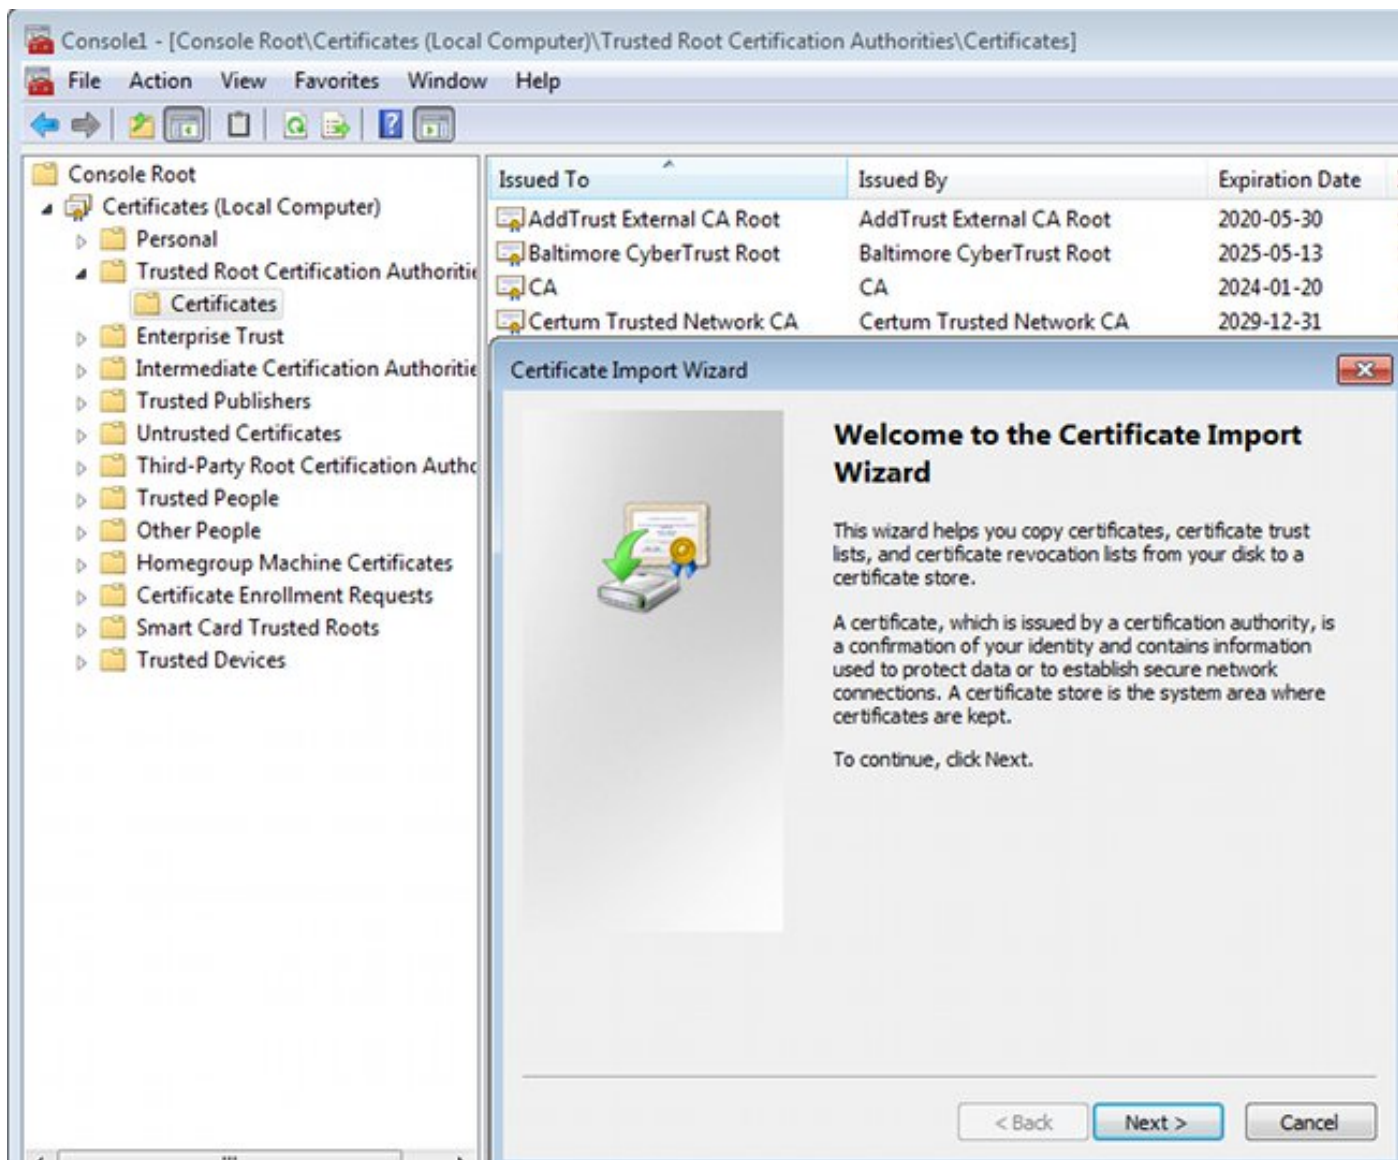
Console1 - [Console Root\Certificates (Local Computer)\Trusted Root Certification Authorities\Certificates]

File Action View Favorites Window Help

Console Root
Certificates (Local Computer)
Personal
Trusted Root Certification Authoriti
Certificates
Enterprise Trust
Intermediate Certification Authoritie
Trusted Publishers
Untrusted Certificates
Third-Party Root Certification Autho
Trusted People
Other People
Homegroup Machine Certificates
Certificate Enrollment Requests
Smart Card Trusted Roots
Trusted Devices

| Issued To | Issued By | Expiration Date |
|---|---|---|
| AddTrust External CA Root | AddTrust External CA Root | 2020-05-30 |
| Baltimore CyberTrust Root | Baltimore CyberTrust Root | 2025-05-13 |
| CA | CA | 2024-01-20 |
| Certum Trusted Network CA | Certum Trusted Network CA | 2029-12-31 |

Certificate Import Wizard

Welcome to the Certificate Import Wizard

This wizard helps you copy certificates, certificate trust lists, and certificate revocation lists from your disk to a certificate store.

A certificate, which is issued by a certification authority, is a confirmation of your identity and contains information used to protect data or to establish secure network connections. A certificate store is the system area where certificates are kept.

To continue, click Next.

< Back Next > Cancel